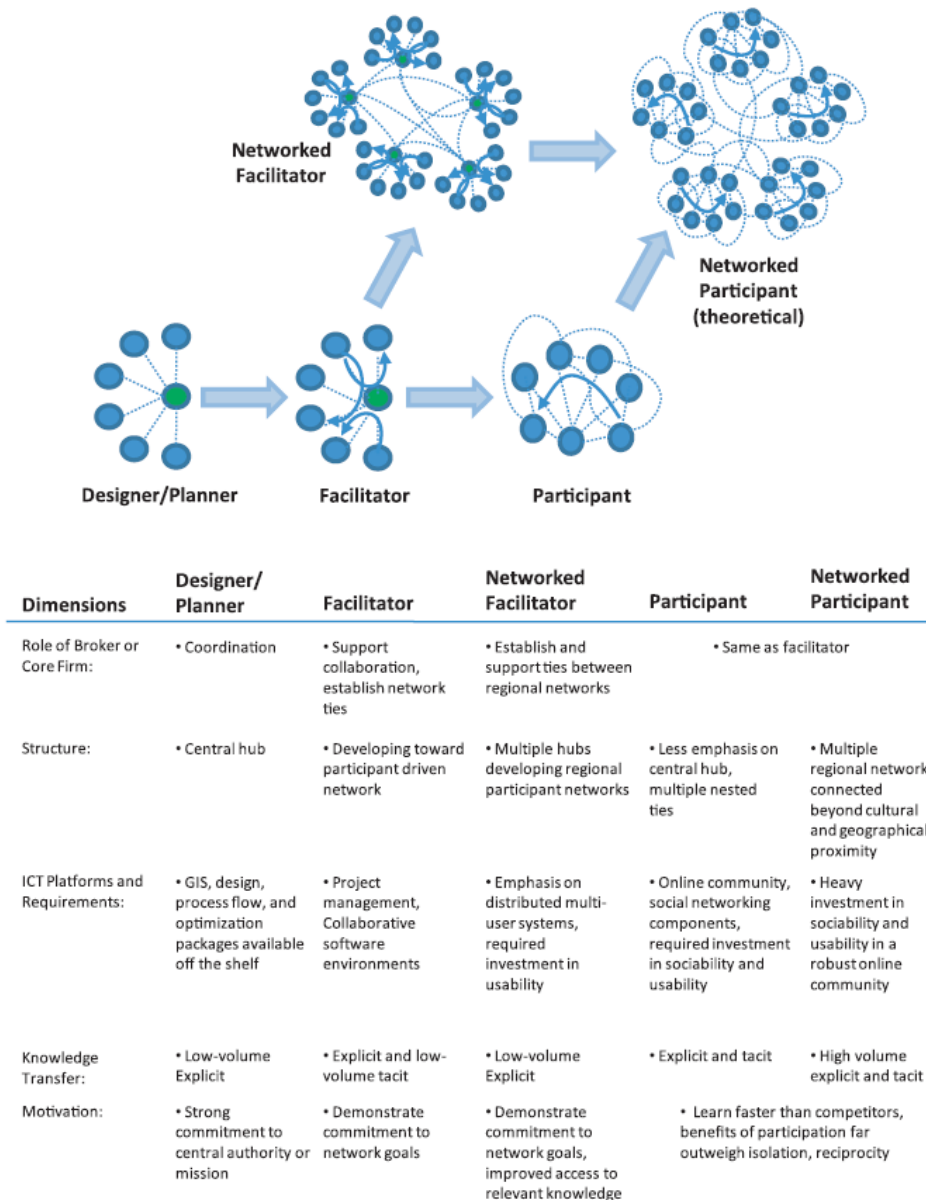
Networked Facilitator

Networked Participant (theoretical)

Designer/Planner

Facilitator

Participant

| Dimensions | Designer/ Planner | Facilitator | Networked Facilitator | Participant | Networked Participant |
|---|---|---|---|---|---|
| Role of Broker or Core Firm: | • Coordination | • Support collaboration, establish network ties | • Establish and support ties between regional networks | • Same as facilitator | |
| Structure: | • Central hub | • Developing toward participant driven network | • Multiple hubs developing regional participant networks | • Less emphasis on central hub, multiple nested ties | • Multiple regional network connected beyond cultural and geographical proximity |
| ICT Platforms and Requirements: | • GIS, design, process flow, and optimization packages available off the shelf | • Project management, Collaborative software environments | • Emphasis on distributed multi-user systems, required investment in usability | • Online community, social networking components, required investment in sociability and usability | • Heavy investment in sociability and usability in a robust online community |
| Knowledge Transfer: | • Low-volume Explicit | • Explicit and low-volume tacit | • Low-volume Explicit | • Explicit and tacit | • High volume explicit and tacit |
| Motivation: | • Strong commitment to central authority or mission | • Demonstrate commitment to network goals | • Demonstrate commitment to network goals, improved access to relevant knowledge | • Learn faster than competitors, benefits of participation far outweigh isolation, reciprocity | |